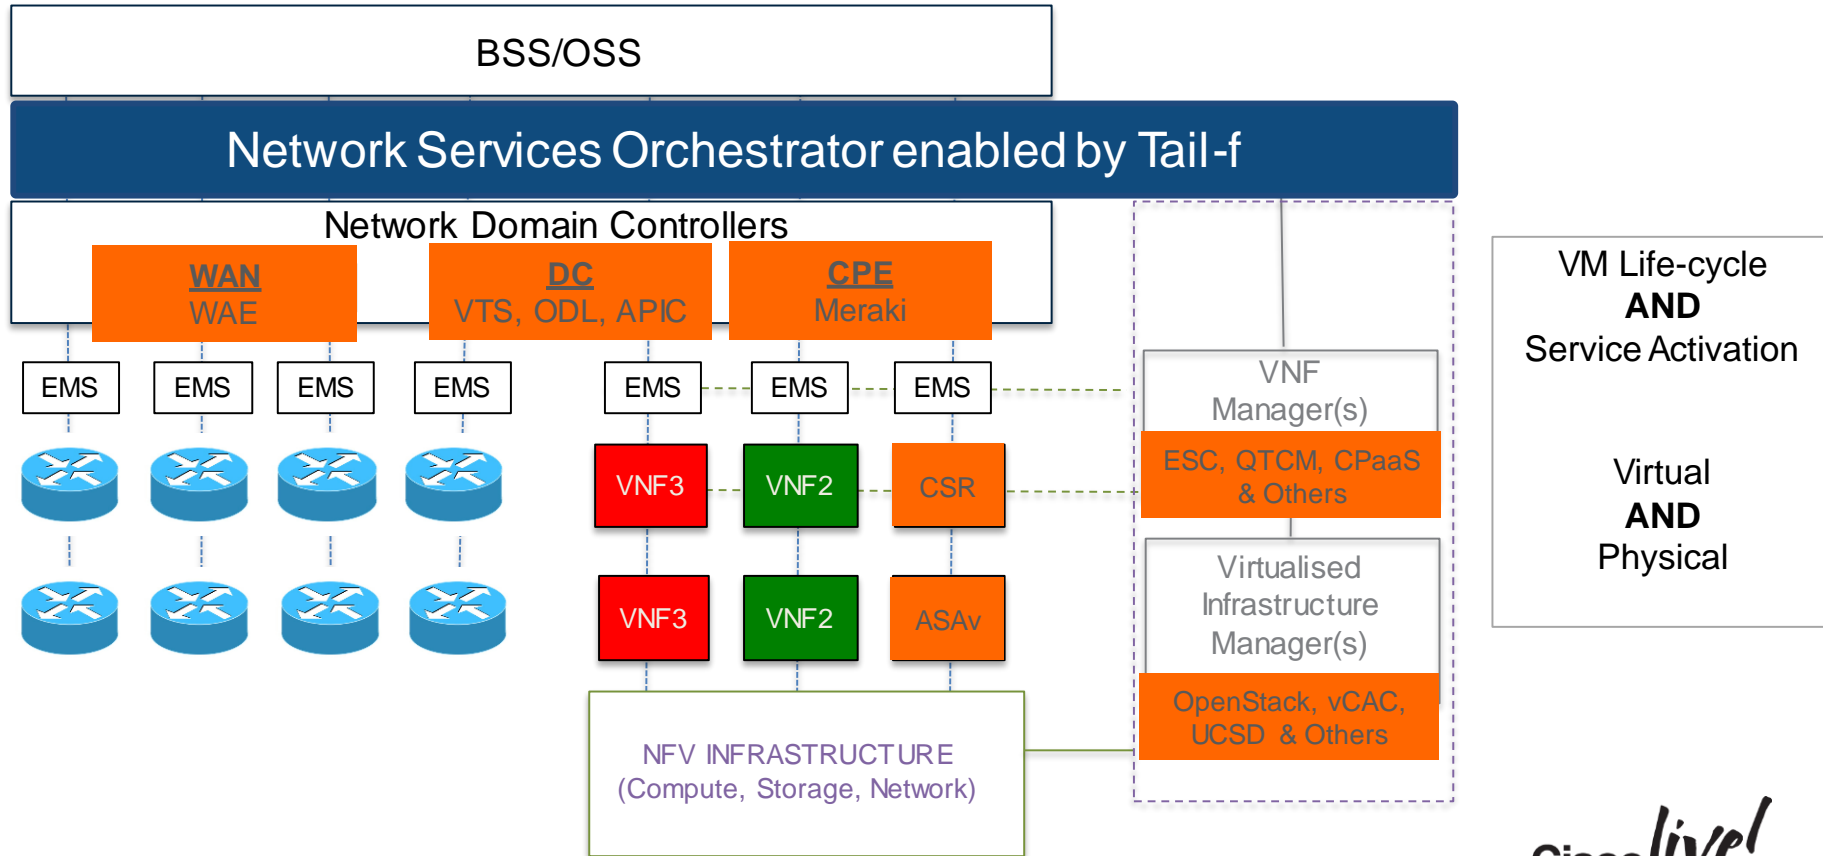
BSS/OSS

Network Services Orchestrator enabled by Tail-f

Network Domain Controllers

WAN
WAE

DC
VTS, ODL, APIC

CPE
Meraki

EMS

EMS

EMS

EMS

EMS

EMS

EMS

VNF3

VNF2

CSR

VNF3

VNF2

ASAv

NFV INFRASTRUCTURE
(Compute, Storage, Network)

VNF
Manager(s)

ESC, QTCM, CPaaS
& Others

Virtualised
Infrastructure
Manager(s)

OpenStack, vCAC,
UCSD & Others

VM Life-cycle
AND
Service Activation

Virtual
AND
Physical

Cisco live!